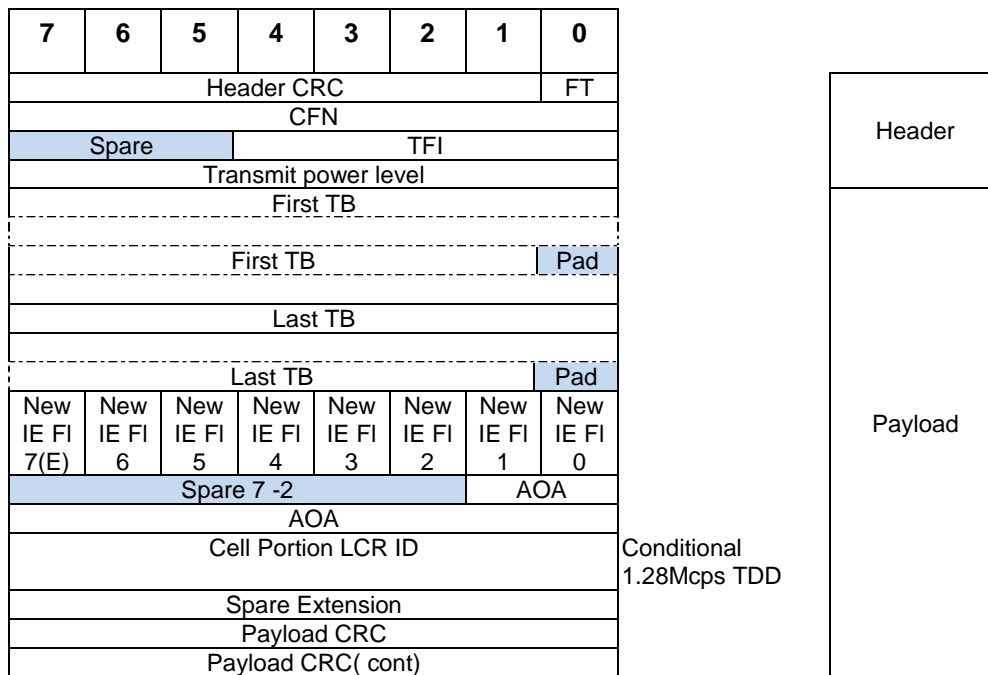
| 7 | 6 | 5 | 4 | 3 | 2 | 1 | 0 |
|---|---|---|---|---|---|---|---|
| Header CRC | | | | | | | FT |
| CFN | | | | | | | |
| Spare | | | TFI | | | | |
| Transmit power level | | | | | | | |
| First TB | | | | | | | |
| | | | | | | | |
| First TB | | | | | | | Pad |
| | | | | | | | |
| Last TB | | | | | | | |
| | | | | | | | |
| Last TB | | | | | | | Pad |
| New IE FI 7(E) | New IE FI 6 | New IE FI 5 | New IE FI 4 | New IE FI 3 | New IE FI 2 | New IE FI 1 | New IE FI 0 |
| Spare 7 -2 | | | | | | AOA | |
| AOA | | | | | | | |
| Cell Portion LCR ID | | | | | | | |
| Spare Extension | | | | | | | |
| Payload CRC | | | | | | | |
| Payload CRC( cont) | | | | | | | |

Conditional 1.28Mcps TDD

Header

Payload